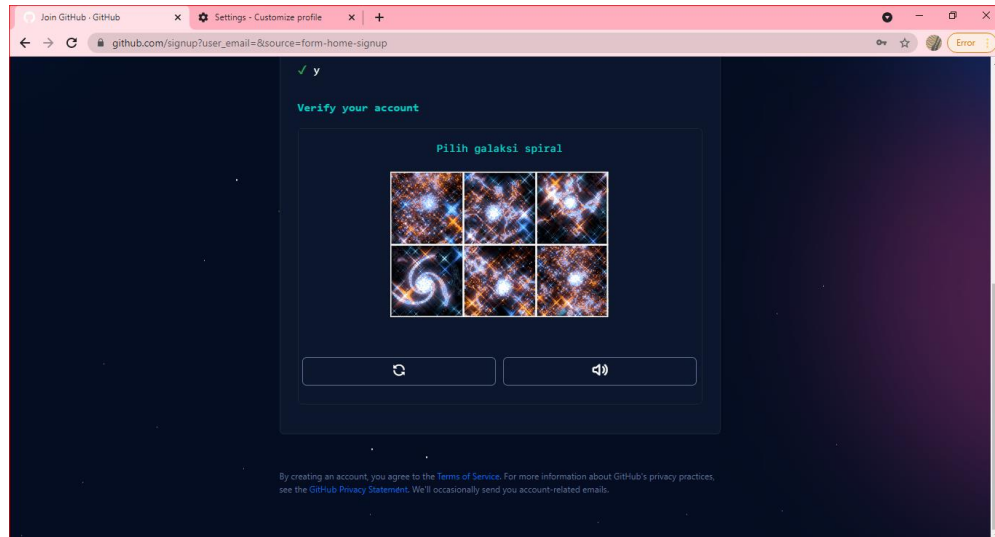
Join GitHub · GitHub
Settings - Customize profile
github.com/signup?user_email=&source=form-home-signup
Error

✓ y

Verify your account

Pilih galaksi spiral

By creating an account, you agree to the Terms of Service. For more information about GitHub's privacy practices, see the GitHub Privacy Statement. We'll occasionally send you account-related emails.